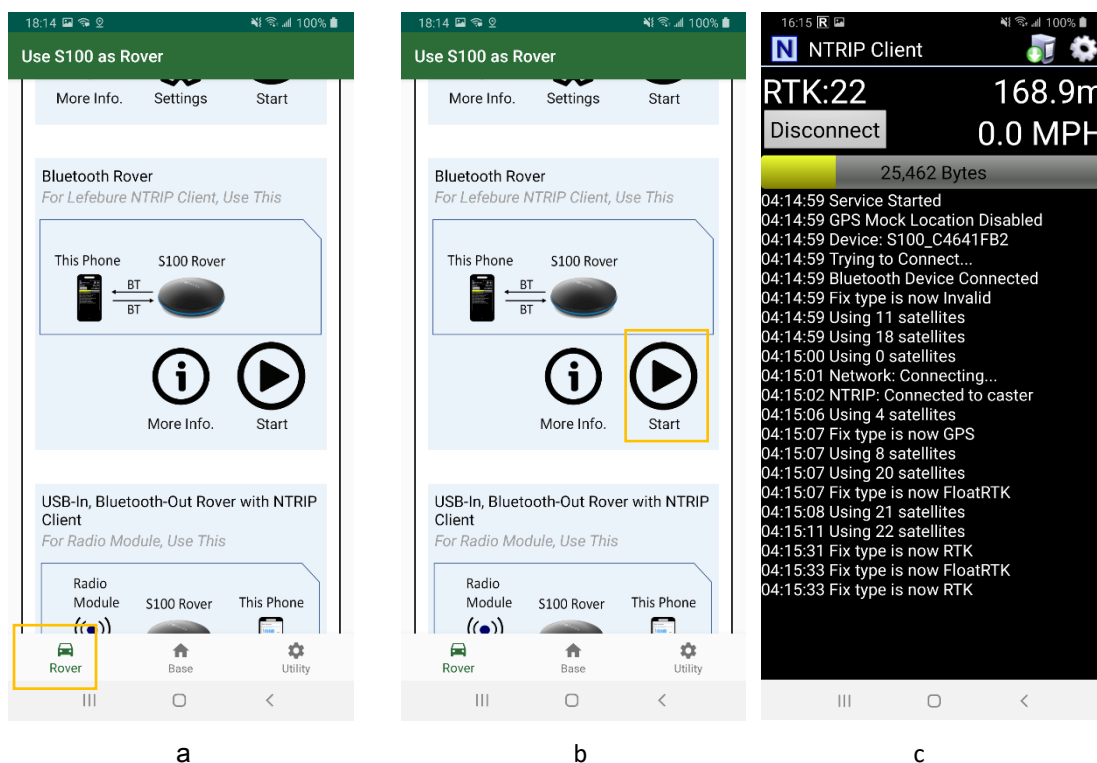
18:14 100%
Use S100 as Rover
More Info. Settings Start

Bluetooth Rover
For Lefebure NTRIP Client, Use This

This Phone S100 Rover
BT
BT

More Info. Start

USB-In, Bluetooth-Out Rover with NTRIP Client
For Radio Module, Use This

Radio Module S100 Rover This Phone

Rover Base Utility

a

18:14 100%
Use S100 as Rover
More Info. Settings Start

Bluetooth Rover
For Lefebure NTRIP Client, Use This

This Phone S100 Rover
BT
BT

More Info. Start

USB-In, Bluetooth-Out Rover with NTRIP Client
For Radio Module, Use This

Radio Module S100 Rover This Phone

Rover Base Utility

b

16:15 100%
N NTRIP Client
RTK:22 168.9m
Disconnect 0.0 MPH
25,462 Bytes
04:14:59 Service Started
04:14:59 GPS Mock Location Disabled
04:14:59 Device: S100_C4641FB2
04:14:59 Trying to Connect...
04:14:59 Bluetooth Device Connected
04:14:59 Fix type is now Invalid
04:14:59 Using 11 satellites
04:14:59 Using 18 satellites
04:15:00 Using 0 satellites
04:15:01 Network: Connecting...
04:15:02 NTRIP: Connected to caster
04:15:06 Using 4 satellites
04:15:07 Fix type is now GPS
04:15:07 Using 8 satellites
04:15:07 Using 20 satellites
04:15:07 Fix type is now FloatRTK
04:15:08 Using 21 satellites
04:15:11 Using 22 satellites
04:15:31 Fix type is now RTK
04:15:33 Fix type is now FloatRTK
04:15:33 Fix type is now RTK

c